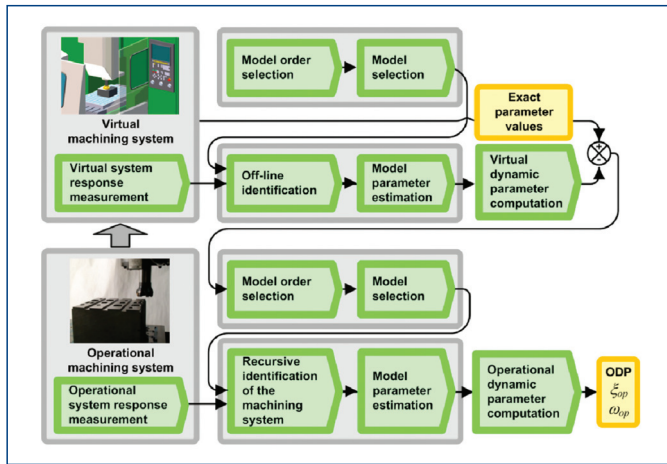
Virtual machining system

Virtual system response measurement

Model order selection

Model selection

Exact parameter values

Off-line identification

Model parameter estimation

Virtual dynamic parameter computation

Operational machining system

Operational system response measurement

Model order selection

Model selection

Recursive identification of the machining system

Model parameter estimation

Operational dynamic parameter computation

ODP
$\xi_{op}$
$\omega_{op}$